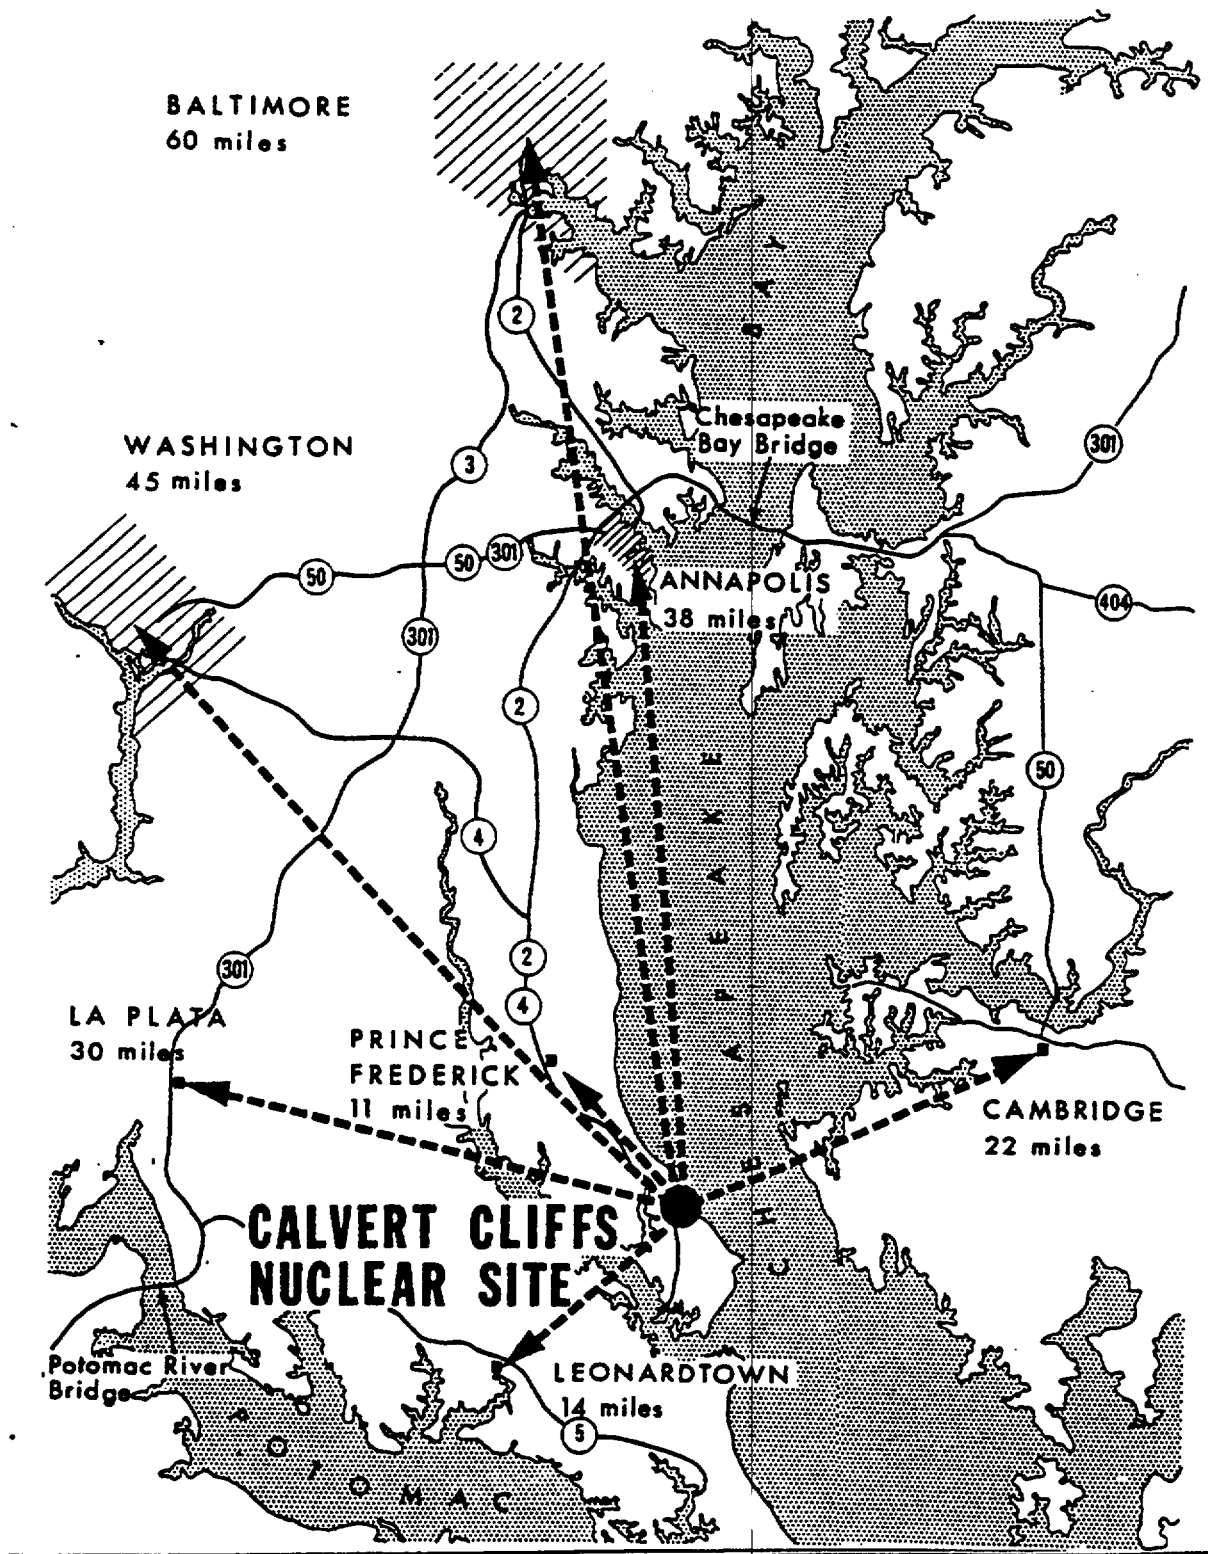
BALTIMORE
60 miles

WASHINGTON
45 miles

Chesapeake Bay Bridge

2

3

301

50

50

301

ANNAPOLIS
38 miles

404

301

2

50

4

2

4

301

LA PLATA
30 miles

PRINCE FREDERICK
11 miles

CAMBRIDGE
22 miles

CHESAPEAKE BAY

CALVERT CLIFFS
NUCLEAR SITE

Potomac River Bridge

LEONARDTOWN
14 miles

5

POTOMAC